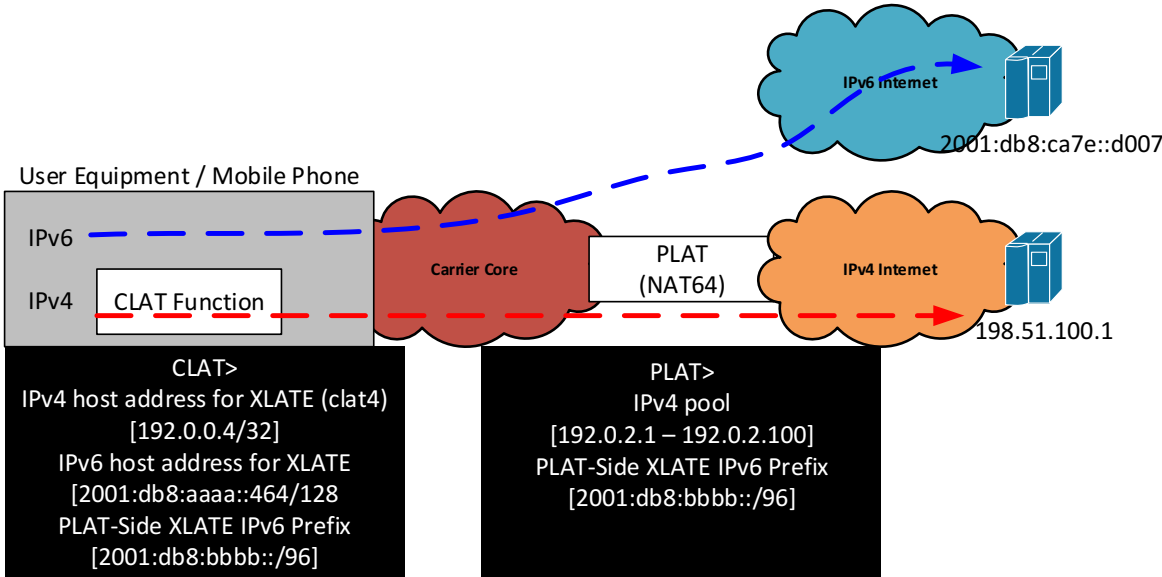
IPv6 Internet

2001:db8:ca7e::d007

User Equipment / Mobile Phone

IPv6

IPv4

CLAT Function

Carrier Core

PLAT
(NAT64)

IPv4 Internet

198.51.100.1

CLAT>
IPv4 host address for XLATE (clat4)
[192.0.0.4/32]
IPv6 host address for XLATE
[2001:db8:aaaa::464/128
PLAT-Side XLATE IPv6 Prefix
[2001:db8:bbbb::/96]

PLAT>
IPv4 pool
[192.0.2.1 – 192.0.2.100]
PLAT-Side XLATE IPv6 Prefix
[2001:db8:bbbb::/96]